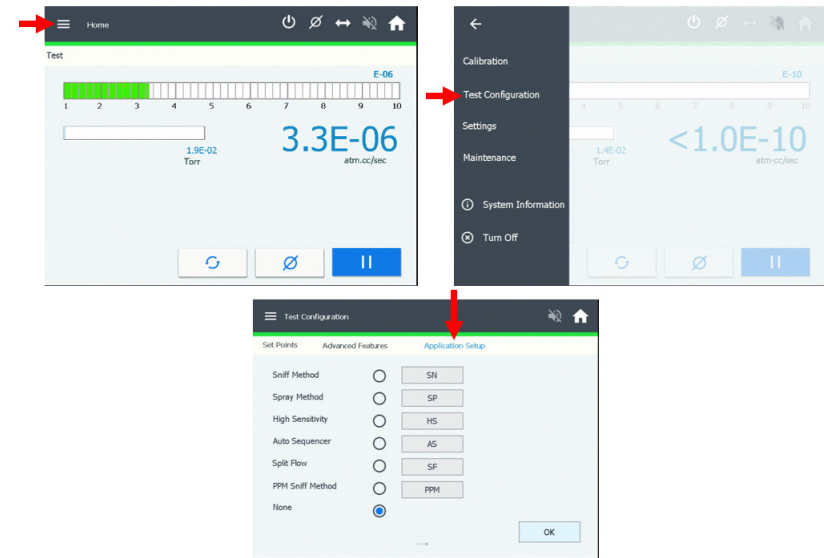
Home

Test

E-06

1 2 3 4 5 6 7 8 9 10

1.9E-02
Torr

3.3E-06
atm.cc/sec

Calibration

Test Configuration

Settings

Maintenance

System Information

Turn Off

E-10

4 5 6 7 8 9 10

1.4E-02
Torr

<1.0E-10
atm·cc/sec

Test Configuration

Set Points Advanced Features Application Setup

Sniff Method SN
Spray Method SP
High Sensitivity HS
Auto Sequencer AS
Split Flow SF
PPM Sniff Method PPM
None

OK